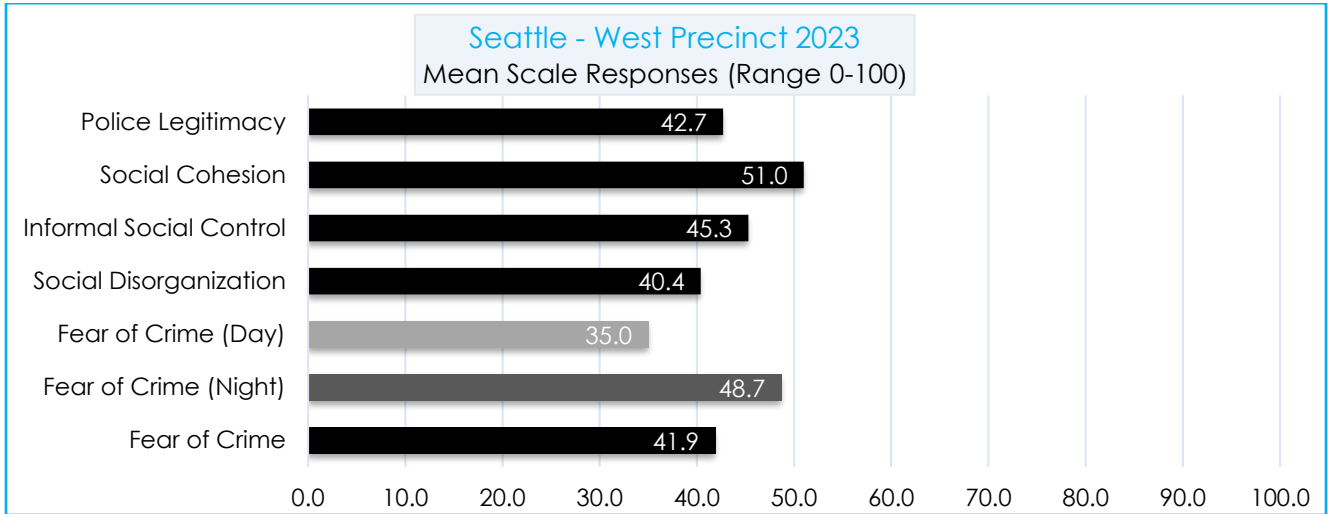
Seattle - West Precinct 2023
Mean Scale Responses (Range 0-100)

Police Legitimacy 42.7
Social Cohesion 51.0
Informal Social Control 45.3
Social Disorganization 40.4
Fear of Crime (Day) 35.0
Fear of Crime (Night) 48.7
Fear of Crime 41.9

0.0 10.0 20.0 30.0 40.0 50.0 60.0 70.0 80.0 90.0 100.0